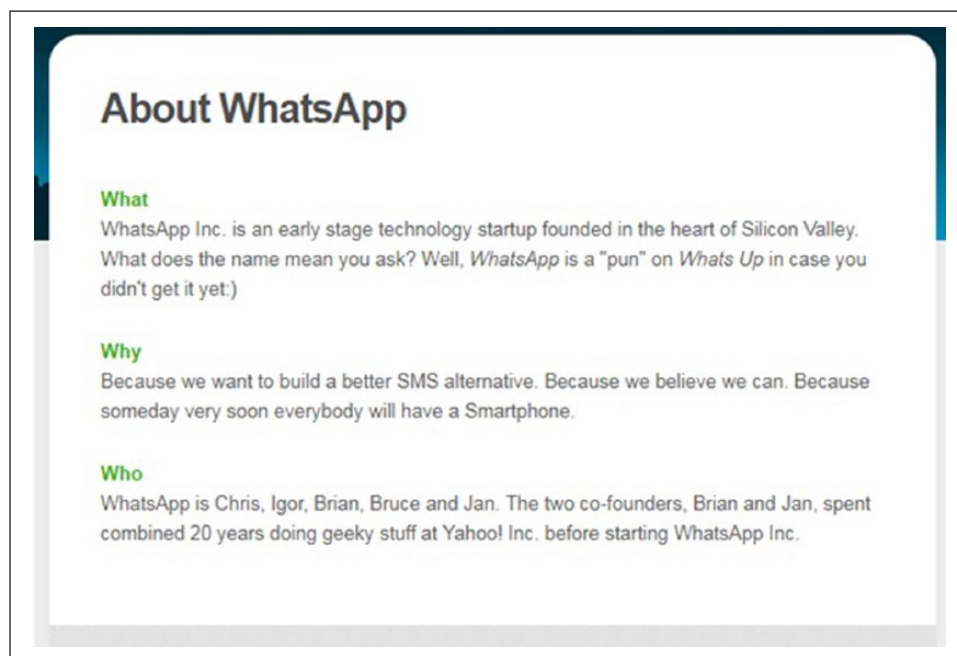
About WhatsApp

What
WhatsApp Inc. is an early stage technology startup founded in the heart of Silicon Valley. What does the name mean you ask? Well, WhatsApp is a "pun" on Whats Up in case you didn't get it yet:)

Why
Because we want to build a better SMS alternative. Because we believe we can. Because someday very soon everybody will have a Smartphone.

Who
WhatsApp is Chris, Igor, Brian, Bruce and Jan. The two co-founders, Brian and Jan, spent combined 20 years doing geeky stuff at Yahoo! Inc. before starting WhatsApp Inc.